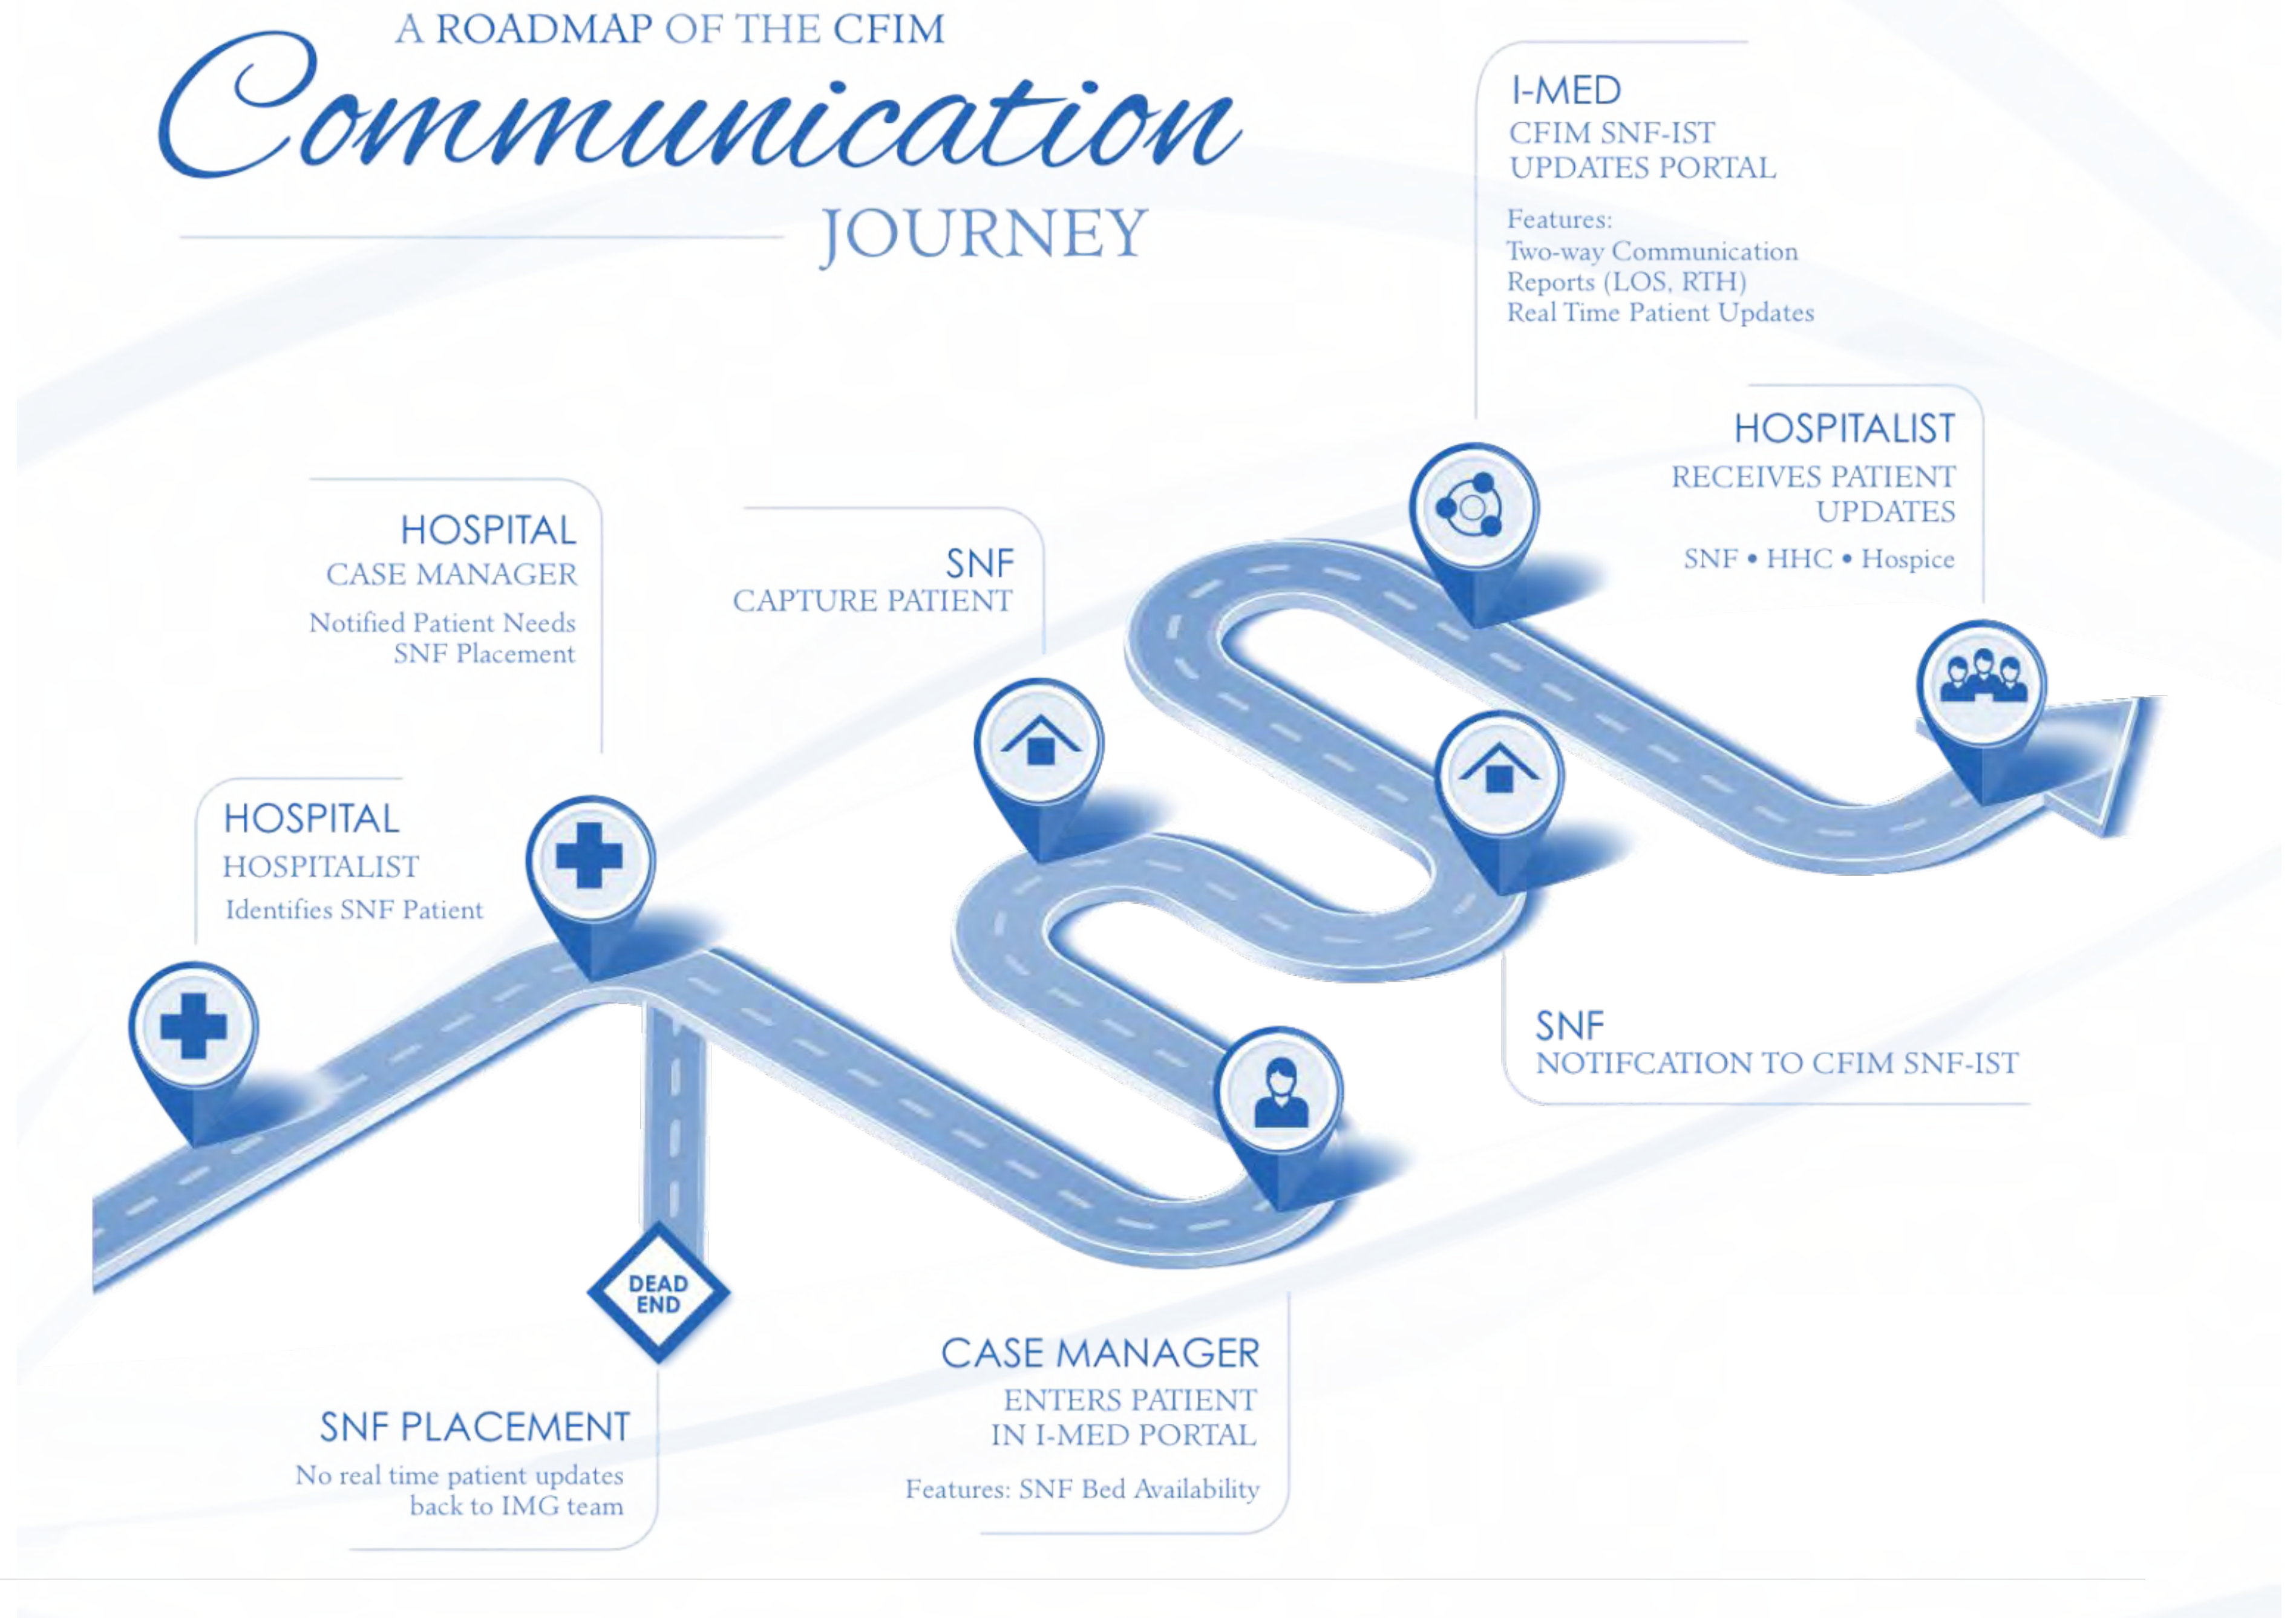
A ROADMAP OF THE CFIM
Communication
JOURNEY

I-MED
CFIM SNF-IST
UPDATES PORTAL

Features:
Two-way Communication
Reports (LOS, RTH)
Real Time Patient Updates

HOSPITALIST
RECEIVES PATIENT UPDATES
SNF • HHC • Hospice

HOSPITAL
CASE MANAGER
Notified Patient Needs SNF Placement

SNF
CAPTURE PATIENT

HOSPITAL
HOSPITALIST
Identifies SNF Patient

SNF
NOTIFCATION TO CFIM SNF-IST

DEAD END

CASE MANAGER
ENTERS PATIENT IN I-MED PORTAL
Features: SNF Bed Availability

SNF PLACEMENT
No real time patient updates back to IMG team